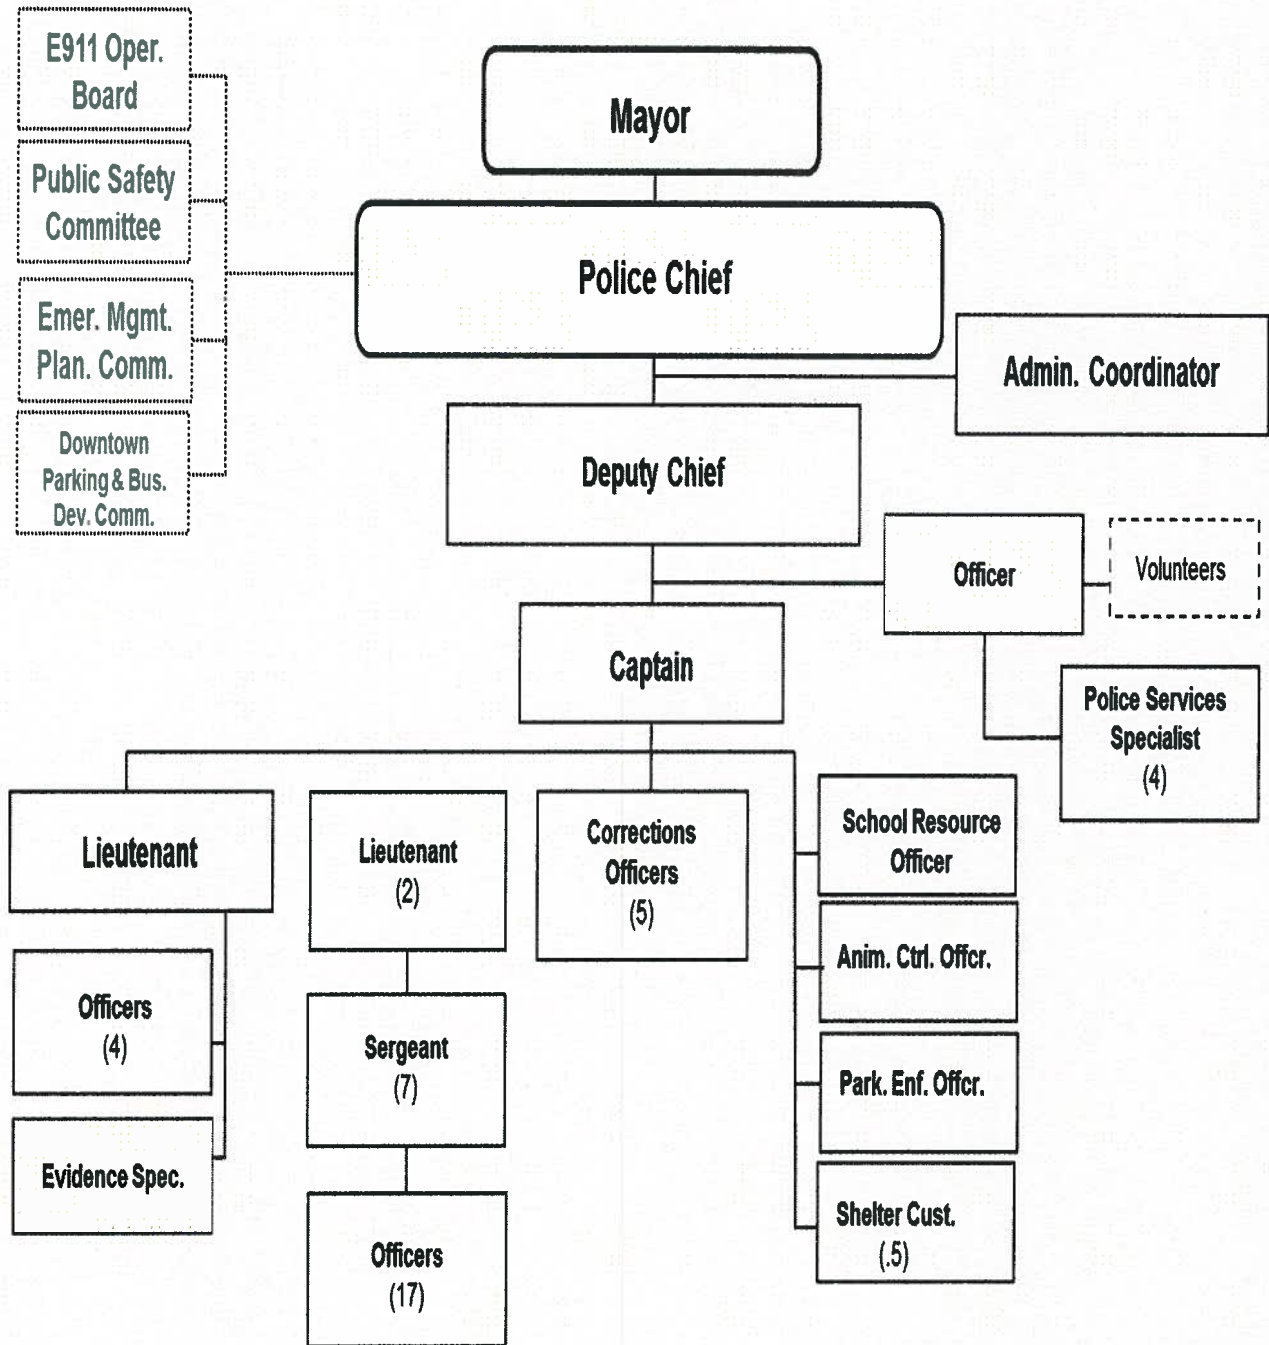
E911 Oper. Board

Public Safety Committee

Emer. Mgmt. Plan. Comm.

Downtown Parking & Bus. Dev. Comm.

Mayor

Police Chief

Admin. Coordinator

Deputy Chief

Officer

Volunteers

Police Services Specialist (4)

Captain

Lieutenant

Officers (4)

Evidence Spec.

Lieutenant (2)

Sergeant (7)

Officers (17)

Corrections Officers (5)

School Resource Officer

Anim. Ctrl. Offcr.

Park. Enf. Offcr.

Shelter Cust. (.5)